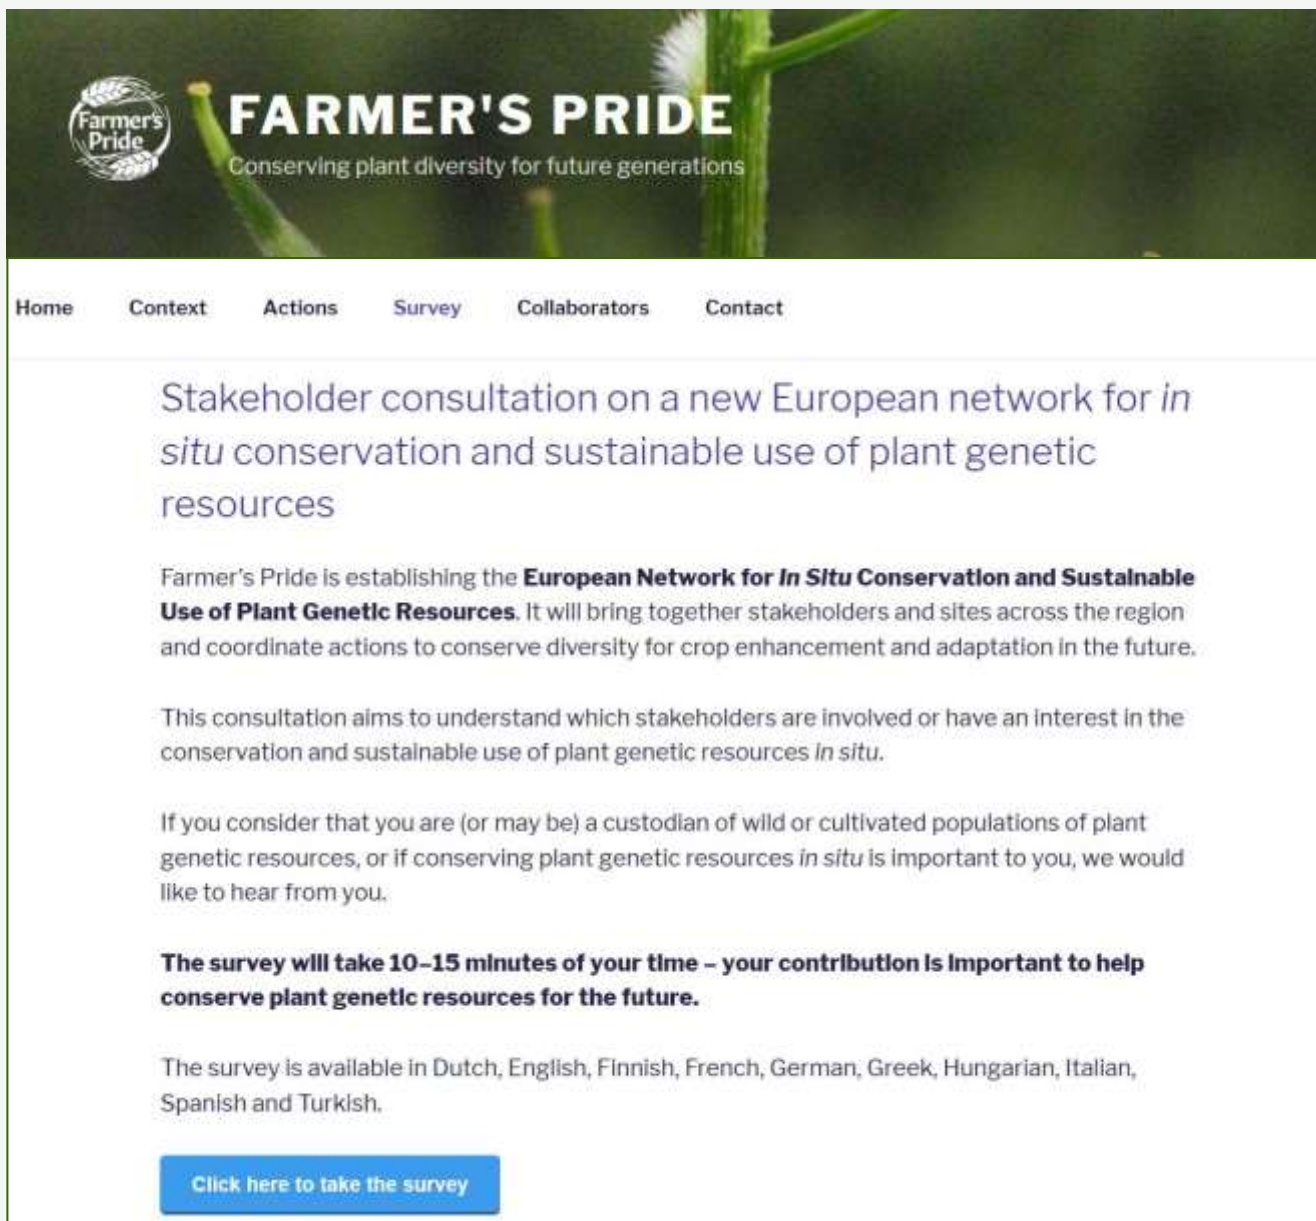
Farmer's Pride

FARMER'S PRIDE

Conserving plant diversity for future generations

Home Context Actions Survey Collaborators Contact

Stakeholder consultation on a new European network for in situ conservation and sustainable use of plant genetic resources

Farmer's Pride is establishing the **European Network for In Situ Conservation and Sustainable Use of Plant Genetic Resources**. It will bring together stakeholders and sites across the region and coordinate actions to conserve diversity for crop enhancement and adaptation in the future.

This consultation aims to understand which stakeholders are involved or have an interest in the conservation and sustainable use of plant genetic resources in situ.

If you consider that you are (or may be) a custodian of wild or cultivated populations of plant genetic resources, or if conserving plant genetic resources in situ is important to you, we would like to hear from you.

**The survey will take 10–15 minutes of your time – your contribution is important to help conserve plant genetic resources for the future.**

The survey is available in Dutch, English, Finnish, French, German, Greek, Hungarian, Italian, Spanish and Turkish.

Click here to take the survey